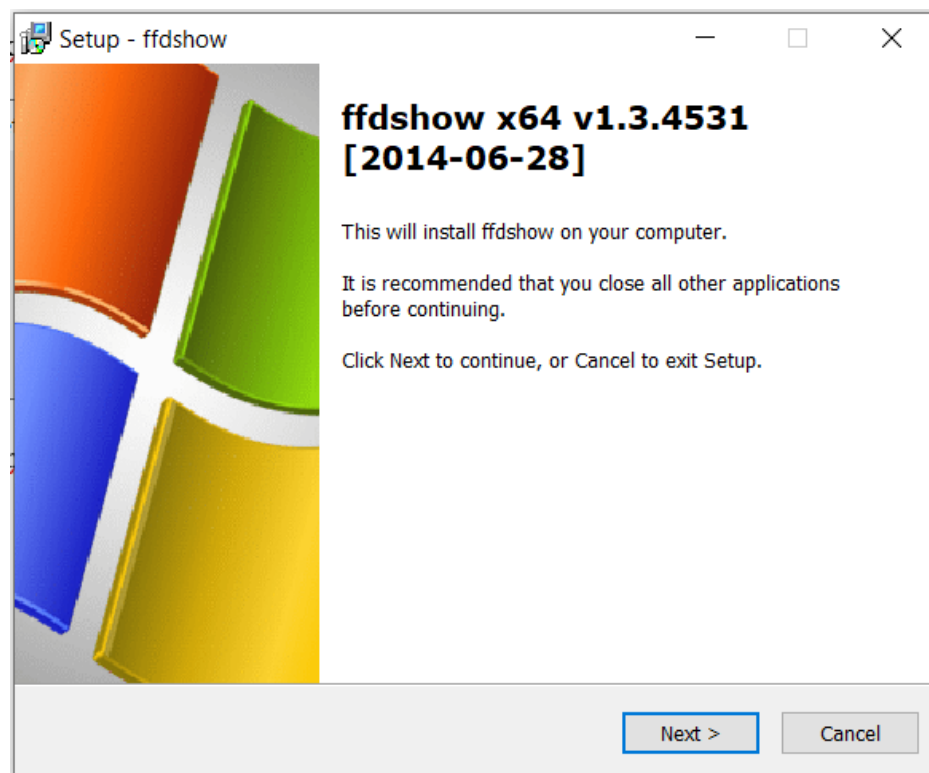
Setup - ffdshow

ffdshow x64 v1.3.4531 [2014-06-28]

This will install ffdshow on your computer.

It is recommended that you close all other applications before continuing.

Click Next to continue, or Cancel to exit Setup.

Next >

Cancel